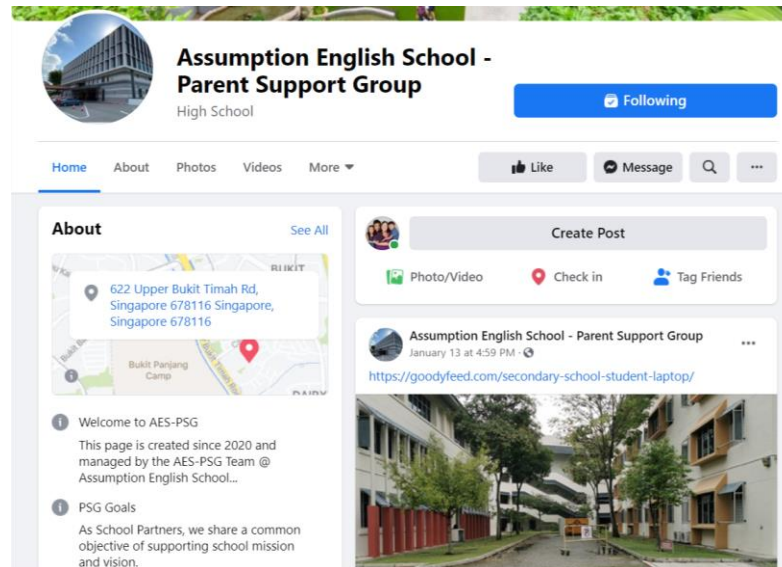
Assumption English School - Parent Support Group
High School

Following

Home About Photos Videos More

Like Message ...

About See All

BUKIT

622 Upper Bukit Timah Rd, Singapore 678116 Singapore, Singapore 678116

Bukit Panjang Camp

DAIRY

Welcome to AES-PSG

This page is created since 2020 and managed by the AES-PSG Team @ Assumption English School...

PSG Goals

As School Partners, we share a common objective of supporting school mission and vision.

Create Post

Photo/Video Check in Tag Friends

Assumption English School - Parent Support Group
January 13 at 4:59 PM ·

...

https://goodyfeed.com/secondary-school-student-laptop/